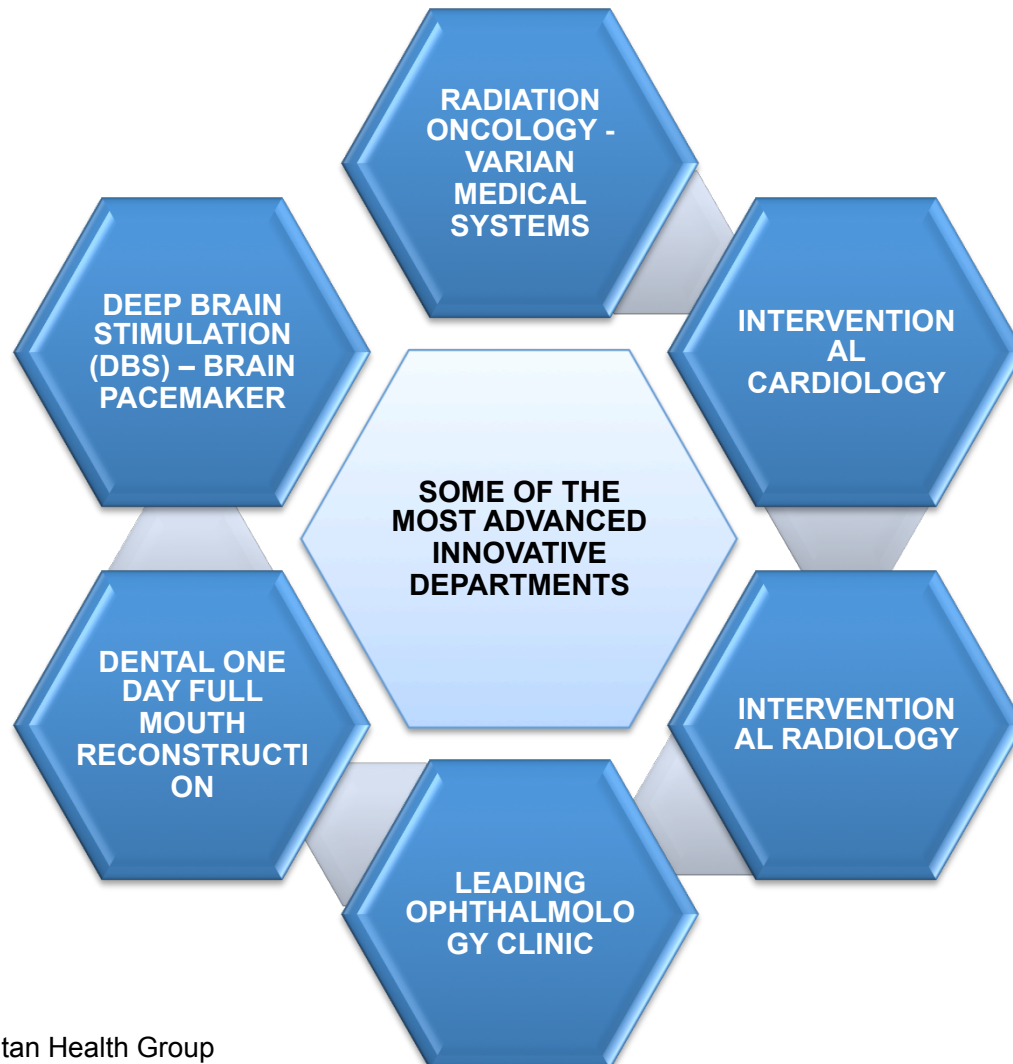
SOME OF THE MOST ADVANCED INNOVATIVE DEPARTMENTS

RADIATION ONCOLOGY - VARIAN MEDICAL SYSTEMS

INTERVENTIONAL CARDIOLOGY

INTERVENTIONAL RADIOLOGY

LEADING OPHTHALMOLOGY CLINIC

DENTAL ONE DAY FULL MOUTH RECONSTRUCTION

DEEP BRAIN STIMULATION (DBS) – BRAIN PACEMAKER

tan Health Group